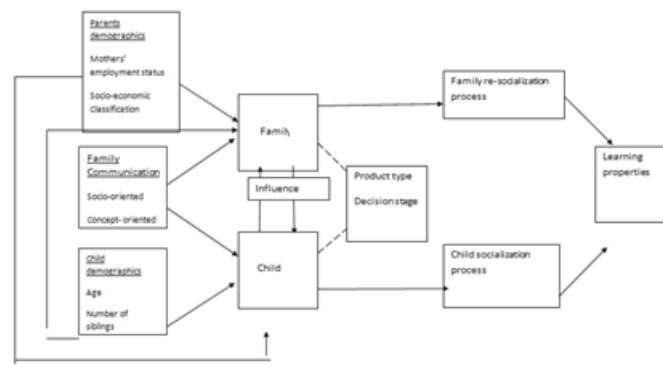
Parents demographics

Mothers' employment status

Socio-economic Classification

Family Communication

Socio-oriented

Concept-oriented

Child demographics

Age

Number of siblings

Family

Influence

Child

Product type

Decision stage

Family re-socialization process

Child socialization process

Learning properties